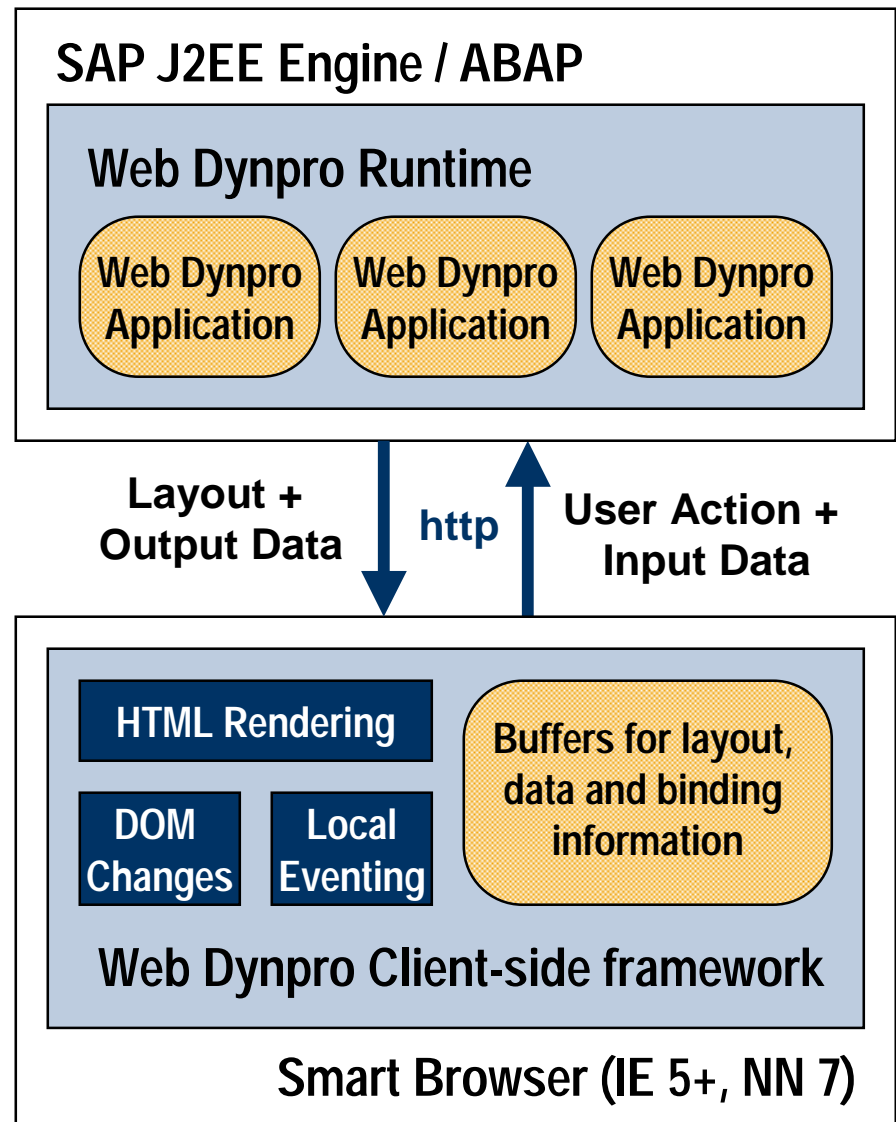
SAP J2EE Engine / ABAP

Web Dynpro Runtime

Web Dynpro Application

Web Dynpro Application

Web Dynpro Application

Layout + Output Data

http

User Action + Input Data

HTML Rendering

DOM Changes

Local Eventing

Buffers for layout, data and binding information

Web Dynpro Client-side framework

Smart Browser (IE 5+, NN 7)